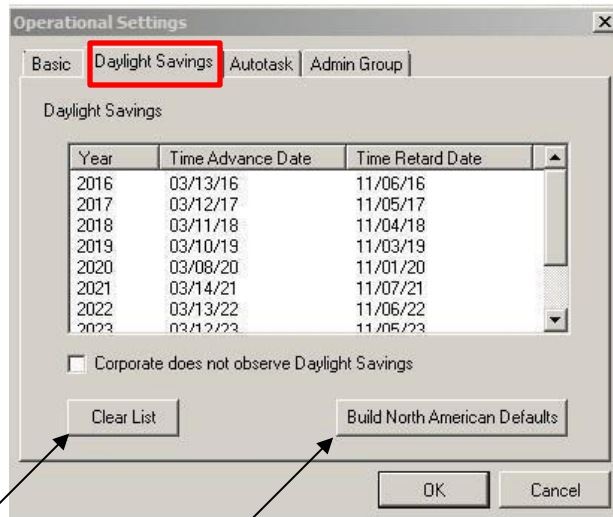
Operational Settings
×

Basic | Daylight Savings | Autotask | Admin Group

Daylight Savings

| Year | Time Advance Date | Time Retard Date |
|---|---|---|
| 2016 | 03/13/16 | 11/06/16 |
| 2017 | 03/12/17 | 11/05/17 |
| 2018 | 03/11/18 | 11/04/18 |
| 2019 | 03/10/19 | 11/03/19 |
| 2020 | 03/08/20 | 11/01/20 |
| 2021 | 03/14/21 | 11/07/21 |
| 2022 | 03/13/22 | 11/06/22 |
| 2023 | 03/12/23 | 11/05/23 |

Corporate does not observe Daylight Savings

Clear List

Build North American Defaults

OK

Cancel